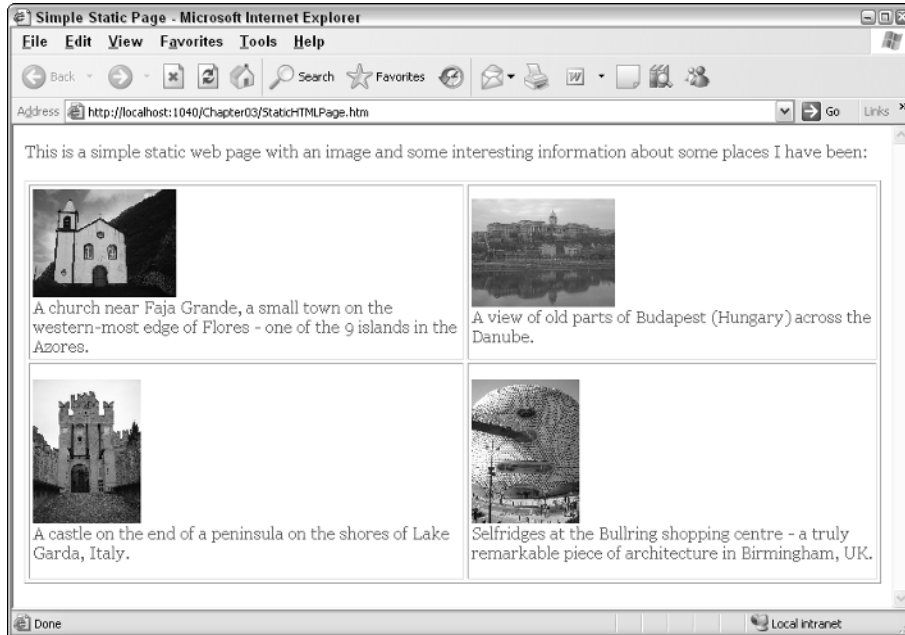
Simple Static Page - Microsoft Internet Explorer

File Edit View Favorites Tools Help

Back Search Favorites

Address http://localhost:1040/Chapter03/StaticHTMLPage.htm Go Links

This is a simple static web page with an image and some interesting information about some places I have been:

| | |
|---|---|
| A church near Faja Grande, a small town on the western-most edge of Flores - one of the 9 islands in the Azores. | A view of old parts of Budapest (Hungary) across the Danube. |
| A castle on the end of a peninsula on the shores of Lake Garda, Italy. | Selfridges at the Bullring shopping centre - a truly remarkable piece of architecture in Birmingham, UK. |

Done Local intranet